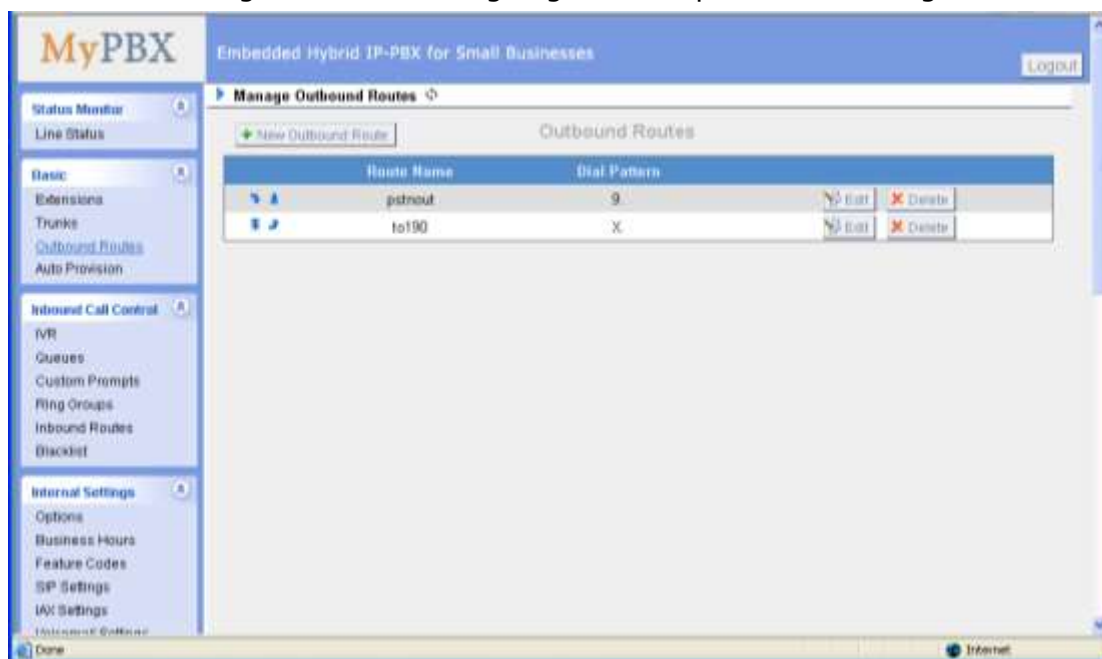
MyPBX

Embedded Hybrid IP-PBX for Small Businesses

Logout

Status Monitor
Line Status

Basic
Extensions
Trunks
Outbound Routes
Auto Provision

Inbound Call Control
IVR
Queues
Custom Prompts
Ring Groups
Inbound Routes
Blacklist

Internal Settings
Options
Business Hours
Feature Codes
SIP Settings
IAX Settings
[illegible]

Manage Outbound Routes

+ New Outbound Route

Outbound Routes

| | Route Name | Dial Pattern | | |
|---|---|---|---|---|
| | pstnout | 9. | Edit | Delete |
| | to190 | X. | Edit | Delete |

Done

Internet